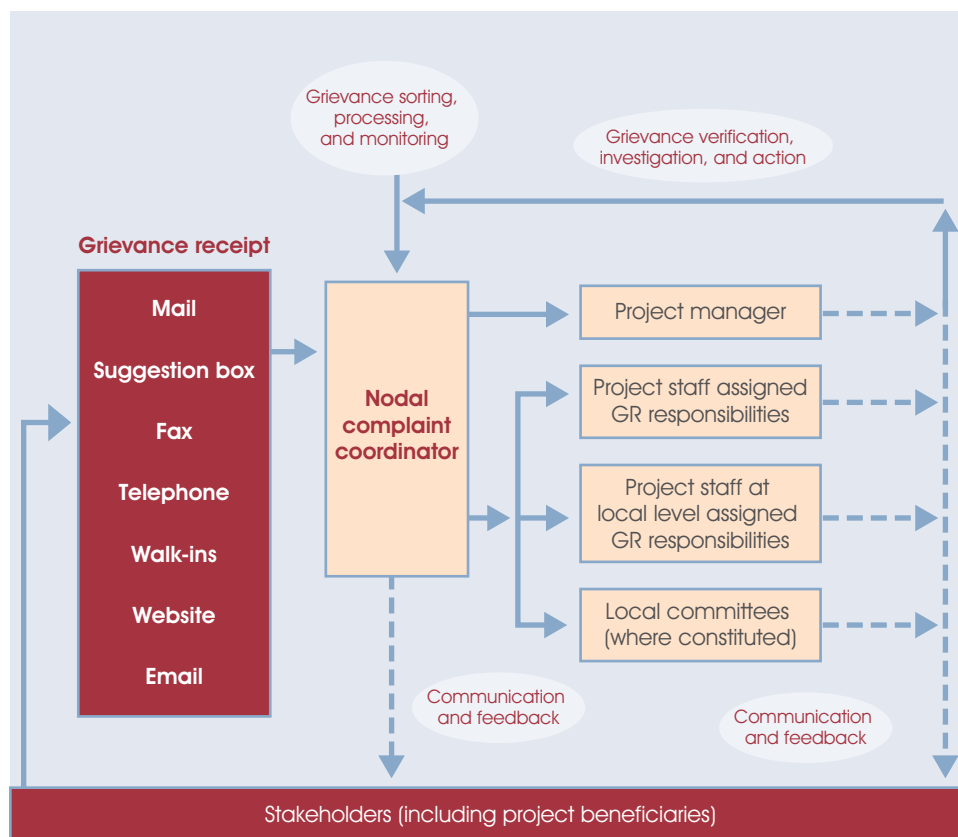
Grievance sorting, processing, and monitoring

Grievance verification, investigation, and action

Grievance receipt

Mail

Suggestion box

Fax

Telephone

Walk-ins

Website

Email

Nodal complaint coordinator

Project manager

Project staff assigned GR responsibilities

Project staff at local level assigned GR responsibilities

Local committees (where constituted)

Communication and feedback

Communication and feedback

Stakeholders (including project beneficiaries)